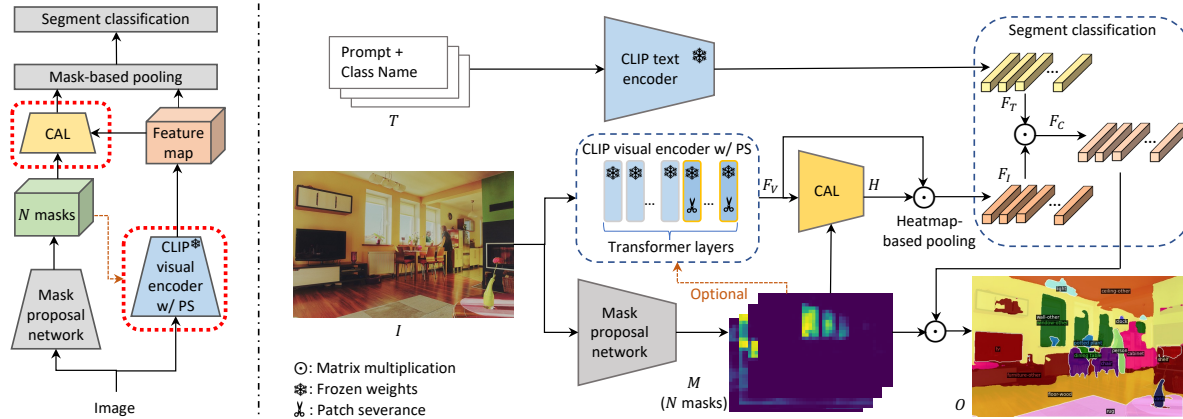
Segment classification

Mask-based pooling

CAL

Feature map

$N$ masks

CLIP visual encoder w/ PS

Mask proposal network

Image

Prompt + Class Name

$T$

CLIP text encoder

Segment classification

$F_T$

$F_C$

$F_I$

CLIP visual encoder w/ PS

Transformer layers

$F_V$

CAL

$H$

Heatmap-based pooling

Optional

$I$

Mask proposal network

$M$
($N$ masks)

$O$

ceiling-other

wall-other

window-other

floor-wood

rug

⊙: Matrix multiplication

❄: Frozen weights

✂: Patch severance